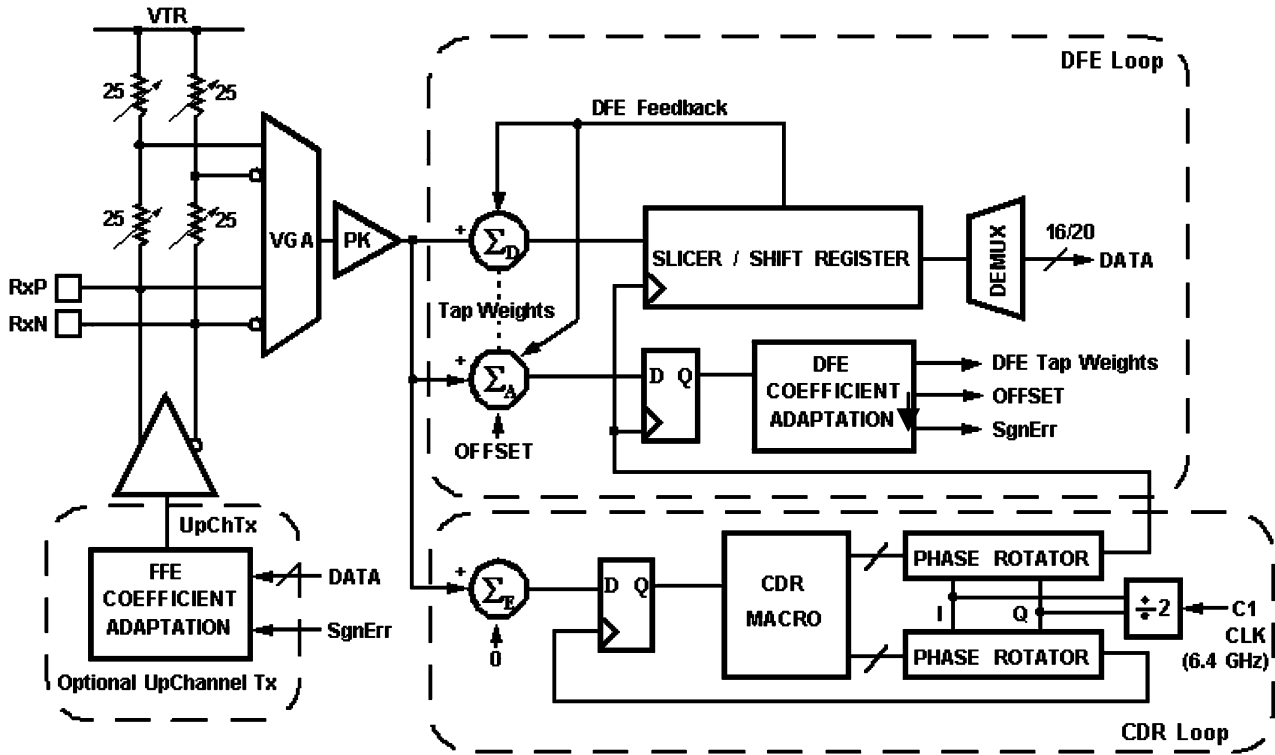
VTR
25
25
25
25
VGA
PK
DFE Loop
DFE Feedback
+
$\Sigma_D$
SLICER / SHIFT REGISTER
DEMUX
16/20
DATA
RxP
RxN
Tap Weights
+
$\Sigma_A$
D Q
DFE COEFFICIENT ADAPTATION
DFE Tap Weights
OFFSET
SgnErr
OFFSET
UpChTx
FFE COEFFICIENT ADAPTATION
DATA
SgnErr
Optional UpChannel Tx
+
$\Sigma_E$
0
D Q
CDR MACRO
PHASE ROTATOR
I
Q
÷2
C1
CLK
(6.4 GHz)
PHASE ROTATOR
CDR Loop